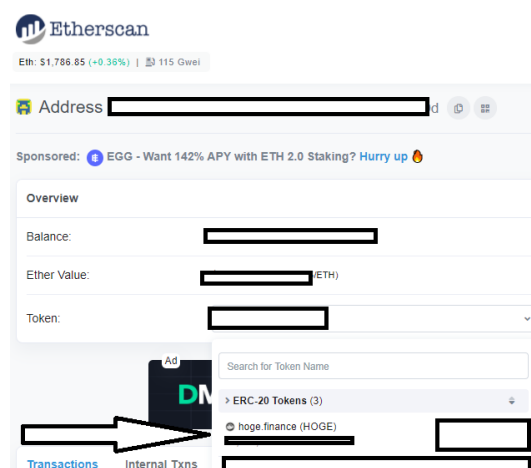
Etherscan

Eth: $1,786.85 (+0.36%) | 115 Gwei

Address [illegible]d

Sponsored: EGG - Want 142% APY with ETH 2.0 Staking? Hurry up

Overview

Balance: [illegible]

Ether Value: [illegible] ETH)

Token: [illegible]

Ad

DM

Search for Token Name

ERC-20 Tokens (3)

hoge.finance (HOGE)

Transactions Internal Txns